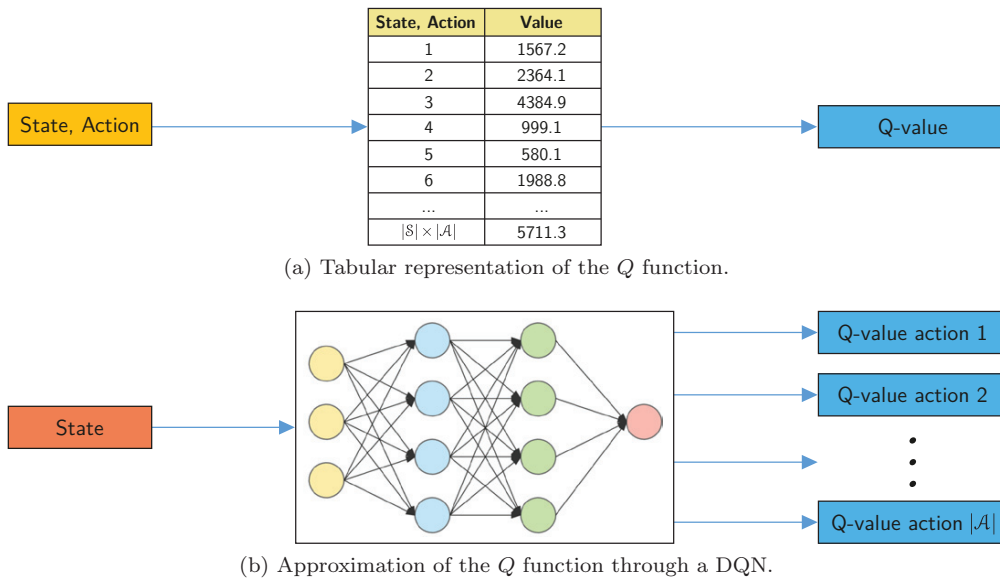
State, Action

| State, Action | Value |
|---|---|
| 1 | 1567.2 |
| 2 | 2364.1 |
| 3 | 4384.9 |
| 4 | 999.1 |
| 5 | 580.1 |
| 6 | 1988.8 |
| ... | ... |
| $\|\mathcal{S}\| \times \|\mathcal{A}\|$ | 5711.3 |

Q-value

(a) Tabular representation of the $Q$ function.

State

Q-value action 1

Q-value action 2

Q-value action $|\mathcal{A}|$

(b) Approximation of the $Q$ function through a DQN.